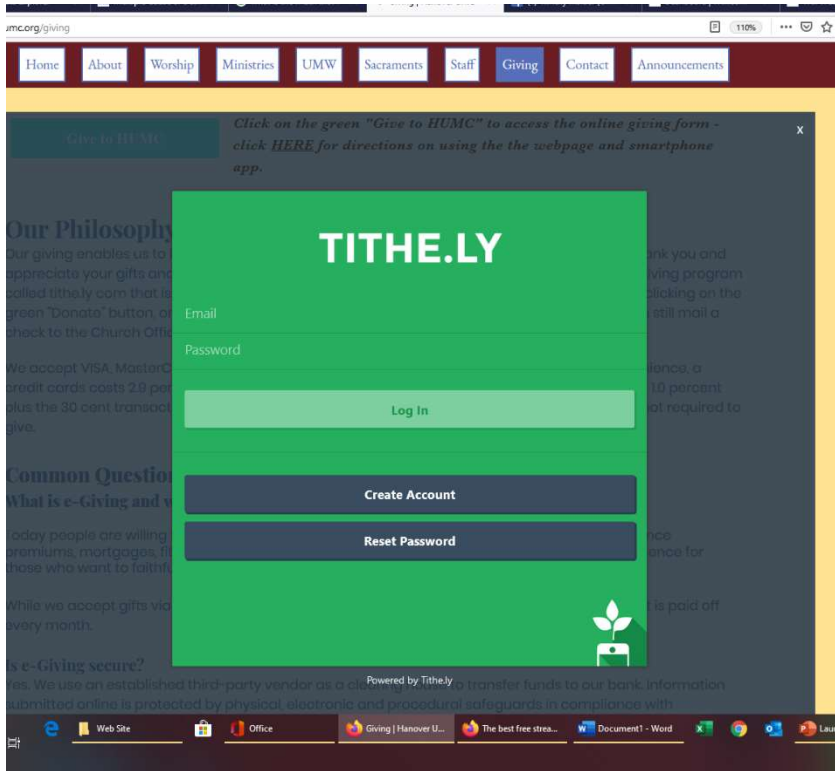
umc.org/giving

110%

Home | About | Worship | Ministries | UMW | Sacraments | Staff | Giving | Contact | Announcements

Give to HUMC

Click on the green "Give to HUMC" to access the online giving form - click HERE for directions on using the the webpage and smartphone app.

x

Our Philosophy

Our giving enables us to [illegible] ank you and appreciate your gifts and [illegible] iving program called tithe.ly.com that is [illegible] clicking on the green "Donate" button, or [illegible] still mail a check to the Church Office.

We accept VISA, MasterC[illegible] ience, a credit cards costs 2.9 per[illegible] 1.0 percent plus the 30 cent transact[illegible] ot required to give.

Common Questions
What is e-Giving and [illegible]

Today people are willing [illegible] nce premiums, mortgages, f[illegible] nce for those who want to faithfu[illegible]

While we accept gifts via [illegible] is paid off every month.

Is e-Giving secure?
Yes. We use an established third-party vendor as a clearing house to transfer funds to our bank. Information submitted online is protected by physical, electronic and procedural safeguards in compliance with

TITHE.LY

Email

Password

Log In

Create Account

Reset Password

Powered by Tithe.ly

Web Site | Office | Giving | Hanover U... | The best free strea... | Document1 - Word | Lau